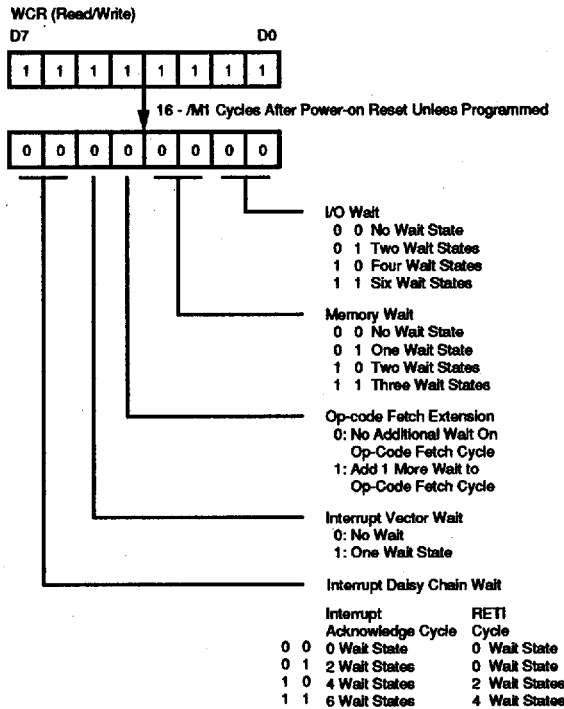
WCR (Read/Write)

D7 D0

| 1 | 1 | 1 | 1 | 1 | 1 | 1 | 1 |
|---|---|---|---|---|---|---|---|

16 - /M1 Cycles After Power-on Reset Unless Programmed

| 0 | 0 | 0 | 0 | 0 | 0 | 0 | 0 |
|---|---|---|---|---|---|---|---|

I/O Wait
0 0 No Wait State
0 1 Two Wait States
1 0 Four Wait States
1 1 Six Wait States

Memory Wait
0 0 No Wait State
0 1 One Wait State
1 0 Two Wait States
1 1 Three Wait States

Op-code Fetch Extension
0: No Additional Wait On Op-Code Fetch Cycle
1: Add 1 More Wait to Op-Code Fetch Cycle

Interrupt Vector Wait
0: No Wait
1: One Wait State

Interrupt Daisy Chain Wait

| | Interrupt Acknowledge Cycle | RETI Cycle |
|---|---|---|
| 0 0 | 0 Wait State | 0 Wait State |
| 0 1 | 2 Wait States | 0 Wait State |
| 1 0 | 4 Wait States | 2 Wait States |
| 1 1 | 6 Wait States | 4 Wait States |